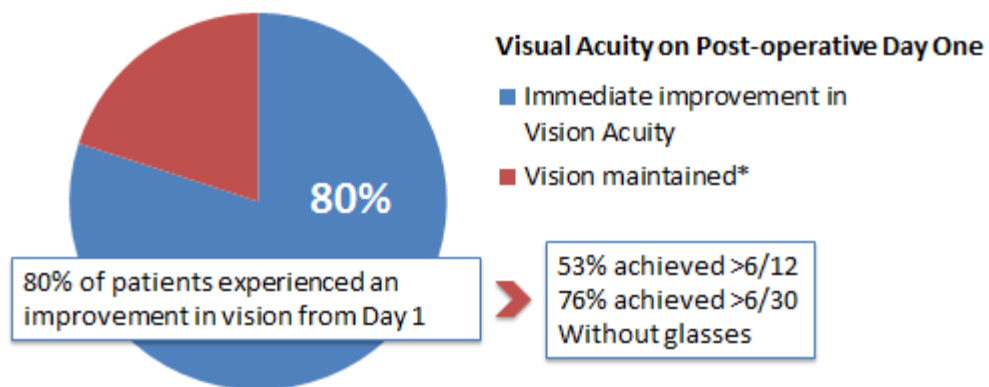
80%

Visual Acuity on Post-operative Day One

Immediate improvement in Vision Acuity

Vision maintained*

80% of patients experienced an improvement in vision from Day 1

53% achieved >6/12
76% achieved >6/30
Without glasses